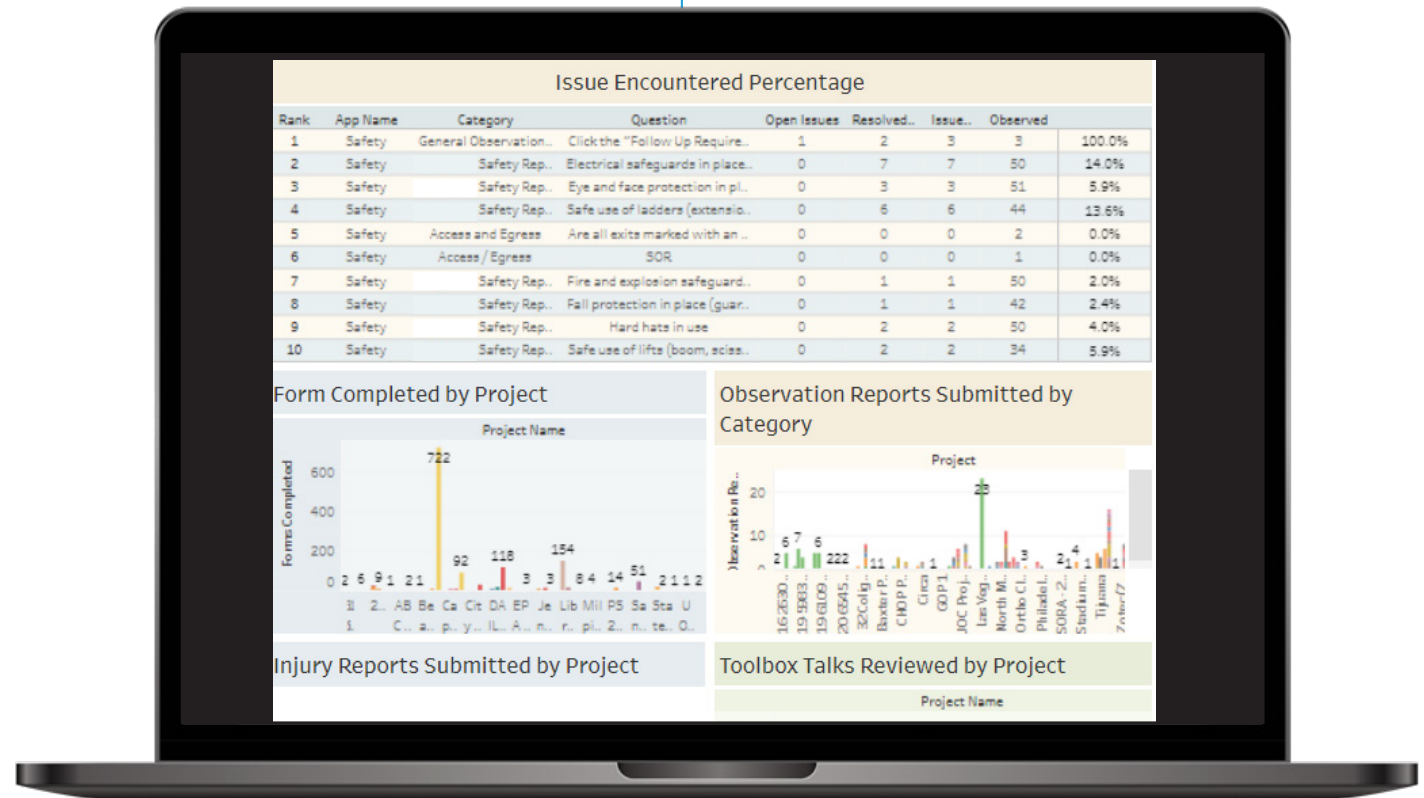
Issue Encountered Percentage

| Rank | App Name | Category | Question | Open Issues | Resolved.. | Issue.. | Observed | |
|---|---|---|---|---|---|---|---|---|
| 1 | Safety | General Observation.. | Click the "Follow Up Require.. | 1 | 2 | 3 | 3 | 100.0% |
| 2 | Safety | Safety Rep.. | Electrical safeguards in place.. | 0 | 7 | 7 | 50 | 14.0% |
| 3 | Safety | Safety Rep.. | Eye and face protection in pl.. | 0 | 3 | 3 | 51 | 5.9% |
| 4 | Safety | Safety Rep.. | Safe use of ladders (extensio.. | 0 | 6 | 6 | 44 | 13.6% |
| 5 | Safety | Access and Egress | Are all exits marked with an .. | 0 | 0 | 0 | 2 | 0.0% |
| 6 | Safety | Access / Egress | SOR | 0 | 0 | 0 | 1 | 0.0% |
| 7 | Safety | Safety Rep.. | Fire and explosion safeguard.. | 0 | 1 | 1 | 50 | 2.0% |
| 8 | Safety | Safety Rep.. | Fall protection in place (guar.. | 0 | 1 | 1 | 42 | 2.4% |
| 9 | Safety | Safety Rep.. | Hard hats in use | 0 | 2 | 2 | 50 | 4.0% |
| 10 | Safety | Safety Rep.. | Safe use of lifts (boom, scis.. | 0 | 2 | 2 | 34 | 5.9% |

Form Completed by Project

Project Name

Forms Completed

600 400 200 0

2 6 9 1 2 1 722 92 118 3 3 154 8 4 14 51 2 1 1 2

Il 1 2.. AB C.. Be a.. Ca p.. Cit y.. DA IL.. EP A.. Je n.. Lib r.. Mil pi.. PS 2.. Sa n.. Sta te.. U O..

Observation Reports Submitted by Category

Project

Observation Re..

20 10 0

2 6 7 6 2 2 2 1 1 1 23 3 2 1 4 1

16 2630.. 19 5983.. 19 6109.. 20 6545.. 32Colig.. Baxter P.. CHOP P.. Circa GOP 1 JOC Proj.. Las Veg.. North M.. Ortho Cl.. Philadel.. SORA - 2.. Stadium.. Tijuana

Injury Reports Submitted by Project

Toolbox Talks Reviewed by Project

Project Name